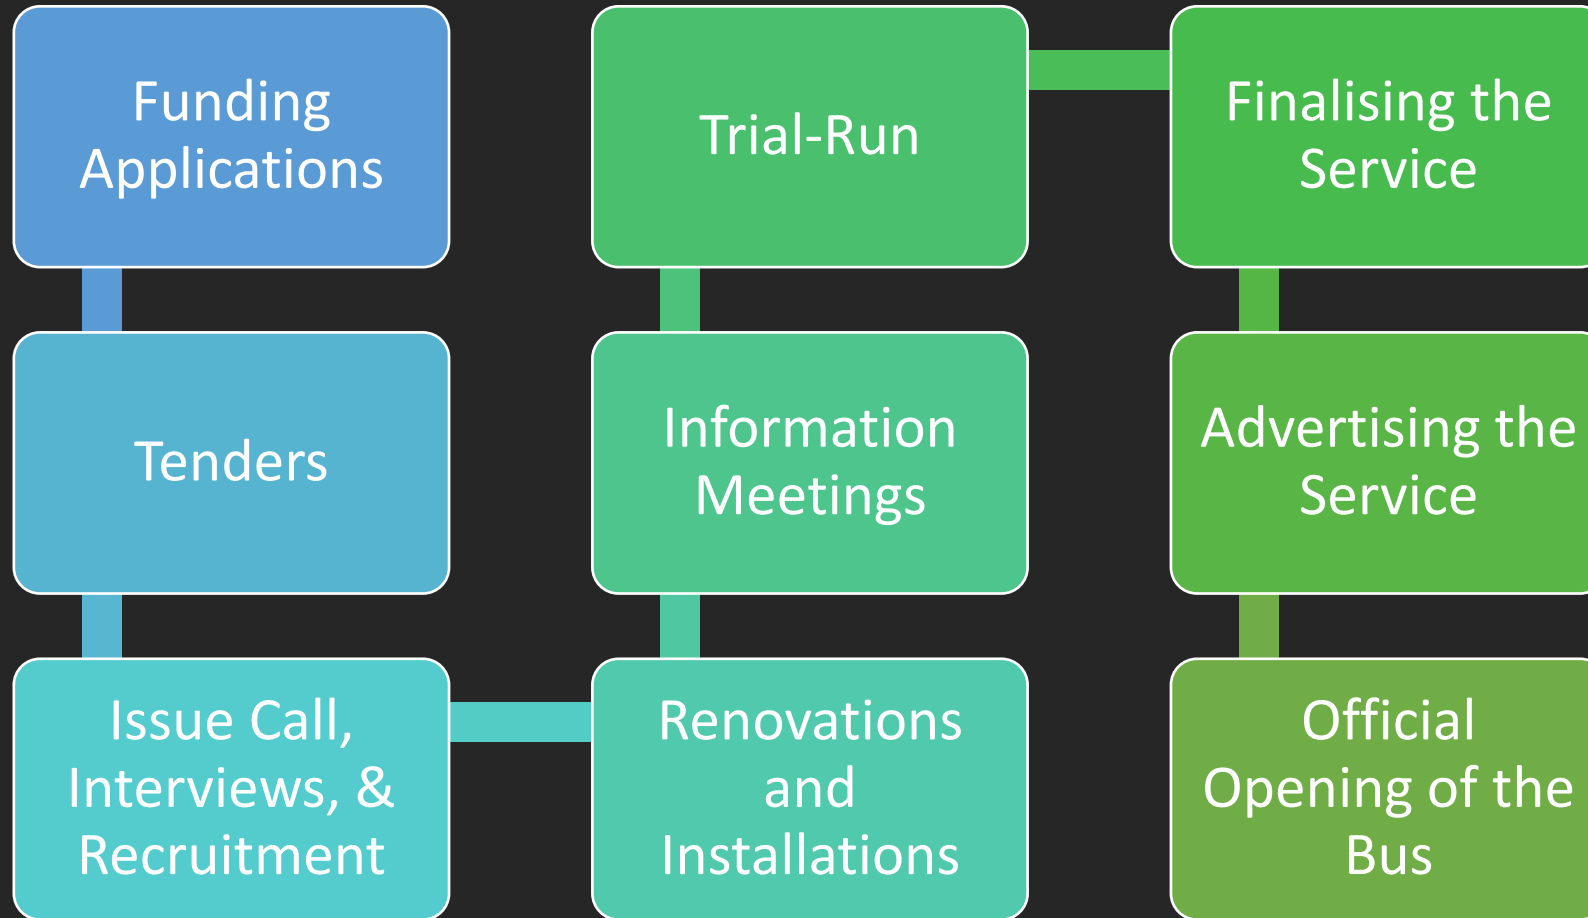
Funding Applications

Tenders

Issue Call, Interviews, & Recruitment

Renovations and Installations

Information Meetings

Trial-Run

Finalising the Service

Advertising the Service

Official Opening of the Bus